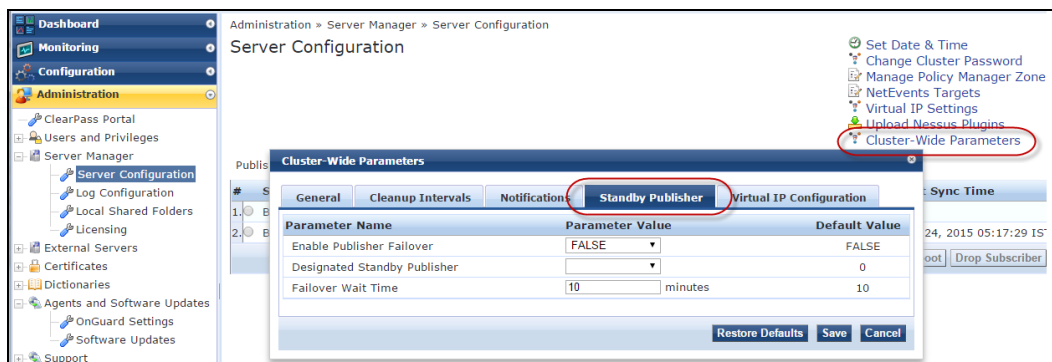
Dashboard
Monitoring
Configuration
Administration
ClearPass Portal
Users and Privileges
Server Manager
Server Configuration
Log Configuration
Local Shared Folders
Licensing
External Servers
Certificates
Dictionaries
Agents and Software Updates
OnGuard Settings
Software Updates
Support

Administration » Server Manager » Server Configuration
Server Configuration

Set Date & Time
Change Cluster Password
Manage Policy Manager Zone
NetEvents Targets
Virtual IP Settings
Upload Nessus Plugins
Cluster-Wide Parameters

Publis
#
1.
2.
Sync Time
24, 2015 05:17:29 IS
oot
Drop Subscriber

Cluster-Wide Parameters

General | Cleanup Intervals | Notifications | Standby Publisher | Virtual IP Configuration

| Parameter Name | Parameter Value | Default Value |
|---|---|---|
| Enable Publisher Failover | FALSE | FALSE |
| Designated Standby Publisher | | 0 |
| Failover Wait Time | 10 minutes | 10 |

Restore Defaults | Save | Cancel